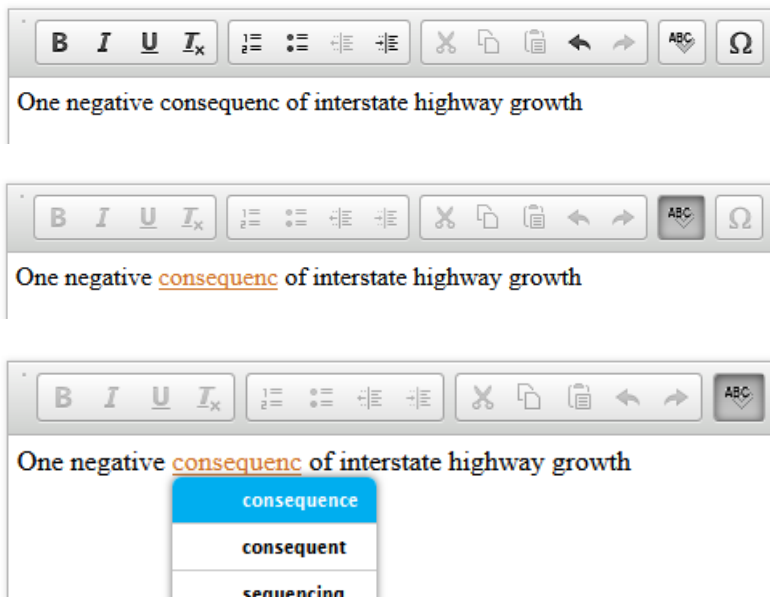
B I U $I_x$ ABC Ω

One negative consequenc of interstate highway growth

B I U $I_x$ ABC Ω

One negative consequenc of interstate highway growth

B I U $I_x$ ABC

One negative consequenc of interstate highway growth

consequence

consequent

sequencing